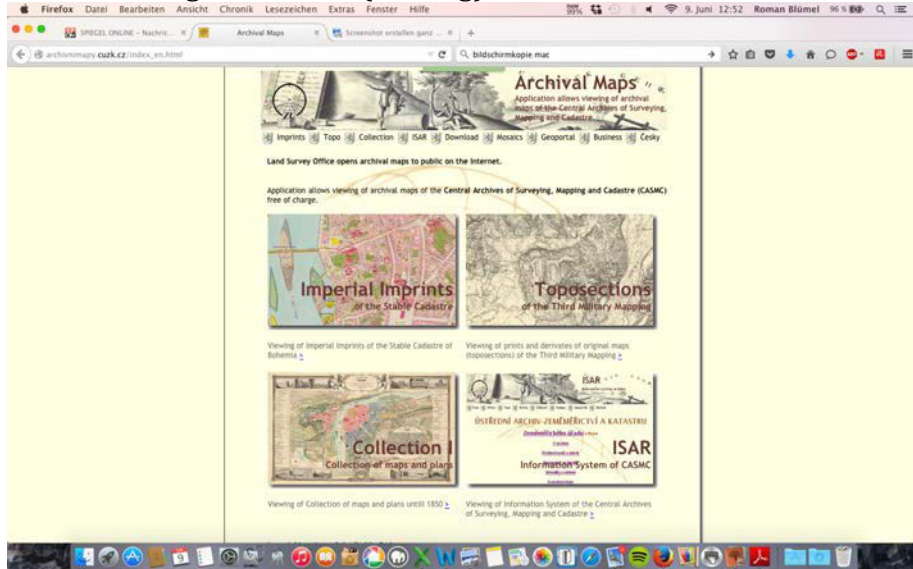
Firefox Datei Bearbeiten Ansicht Chronik Lesezeichen Extras Fenster Hilfe

9. Juni 12:52 Roman Blümel 96 %

SPIEGEL ONLINE - Nachric... | Archival Maps | Screenshot erstellen ganz ...

archivnimapy.cuzk.cz/index_en.html

bildschirmkopie mac

Archival Maps

Application allows viewing of archival maps of the Central Archives of Surveying, Mapping and Cadastre

Imprints | Topo | Collection | ISAR | Download | Mosaics | Geoportal | Business | Česky

Land Survey Office opens archival maps to public on the Internet.

Application allows viewing of archival maps of the Central Archives of Surveying, Mapping and Cadastre (CASMC) free of charge.

Imperial Imprints
of the Stable Cadastre

Toposections
of the Third Military Mapping

Viewing of Imperial Imprints of the Stable Cadastre of Bohemia »

Viewing of prints and derivates of original maps (toposections) of the Third Military Mapping »

Collection I
Collection of maps and plans

ISAR

ÚSTŘEDNÍ ARCHIV ZEMĚMĚŘICTVÍ A KATASTRU

ISAR
Information System of CASMC

Viewing of Collection of maps and plans untill 1850 »

Viewing of Information System of the Central Archives of Surveying, Mapping and Cadastre »